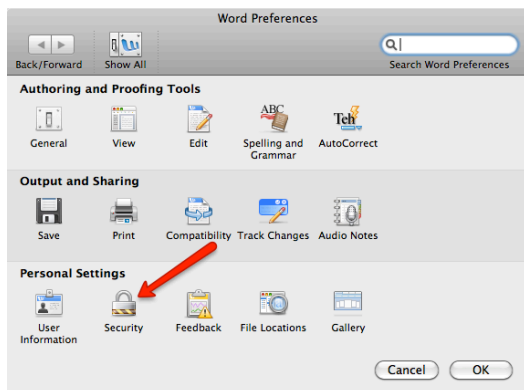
Word Preferences

Back/Forward

Show All

Search Word Preferences

Authoring and Proofing Tools

General

View

Edit

ABC

Spelling and Grammar

Teh

AutoCorrect

Output and Sharing

Save

Print

Compatibility

Track Changes

Audio Notes

Personal Settings

User Information

Security

Feedback

File Locations

Gallery

Cancel

OK